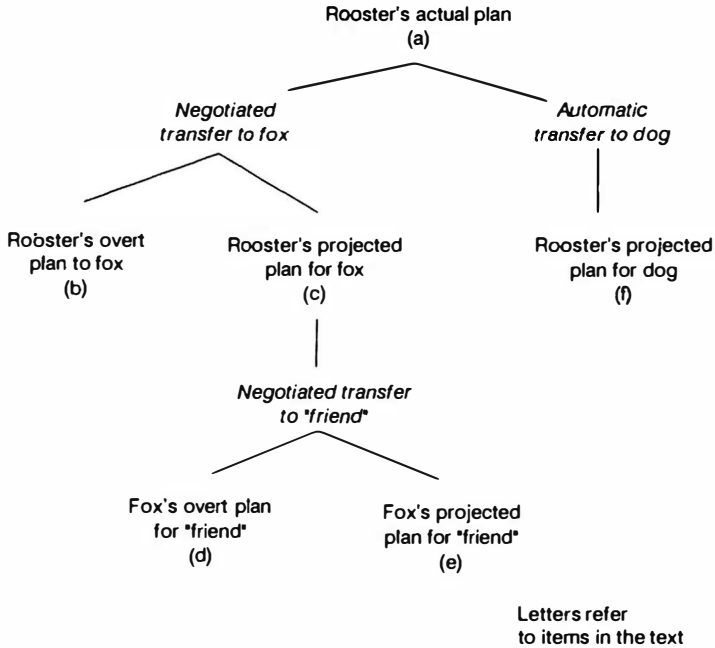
Rooster's actual plan
(a)

Negotiated transfer to fox

Automatic transfer to dog

Rooster's overt plan to fox
(b)

Rooster's projected plan for fox
(c)

Rooster's projected plan for dog
(f)

Negotiated transfer to "friend"

Fox's overt plan for "friend"
(d)

Fox's projected plan for "friend"
(e)

Letters refer to items in the text